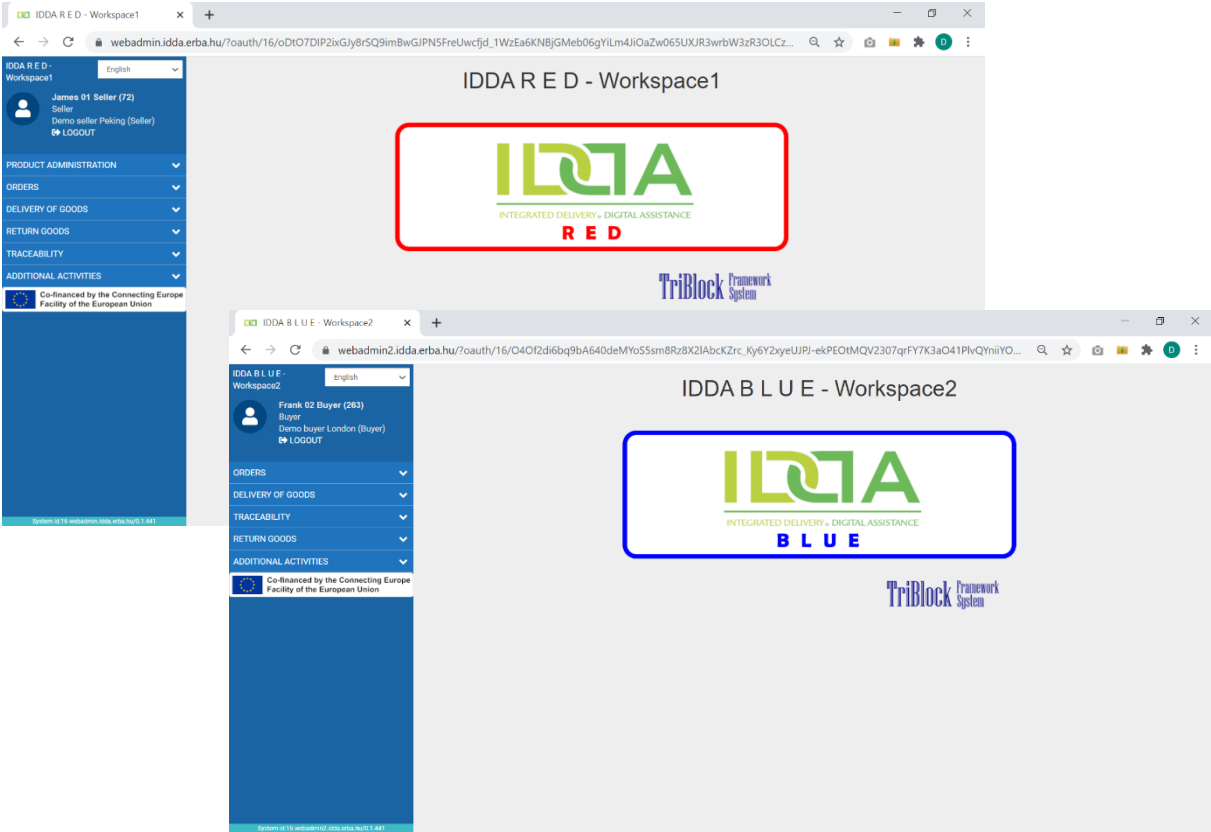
IDDA R E D - Workspace1
webadmin.idda.erba.hu/?oauth/16/oDtO7DIP2ixGJy8rSQ9imBwGJPN5FreUwcfjd_1WzEa6KNBjGMeb06gYiLm4JiOaZw065UXJR3wrbW3zR3OLCz...
D

IDDA R E D - Workspace1
English
James 01 Seller (72)
Seller
Demo seller Peking (Seller)
LOGOUT

PRODUCT ADMINISTRATION
ORDERS
DELIVERY OF GOODS
RETURN GOODS
TRACEABILITY
ADDITIONAL ACTIVITIES
Co-financed by the Connecting Europe Facility of the European Union

System id:16 webadmin.idda.erba.hu/0.1.441

IDDA R E D - Workspace1

IDDA
INTEGRATED DELIVERY & DIGITAL ASSISTANCE
RED

TriBlock Framework System

IDDA B L U E - Workspace2
webadmin2.idda.erba.hu/?oauth/16/O4Of2di6bq9bA640deMYoS5sm8Rz8X2lAbcKZrc_Ky6Y2xyeUJPJ-ekPEOtMQV2307qrFY7K3aO41PlvQYniiYO...
D

IDDA B L U E - Workspace2
English
Frank 02 Buyer (263)
Buyer
Demo buyer London (Buyer)
LOGOUT

ORDERS
DELIVERY OF GOODS
TRACEABILITY
RETURN GOODS
ADDITIONAL ACTIVITIES
Co-financed by the Connecting Europe Facility of the European Union

System id:16 webadmin2.idda.erba.hu/0.1.441

IDDA B L U E - Workspace2

IDDA
INTEGRATED DELIVERY & DIGITAL ASSISTANCE
BLUE

TriBlock Framework System